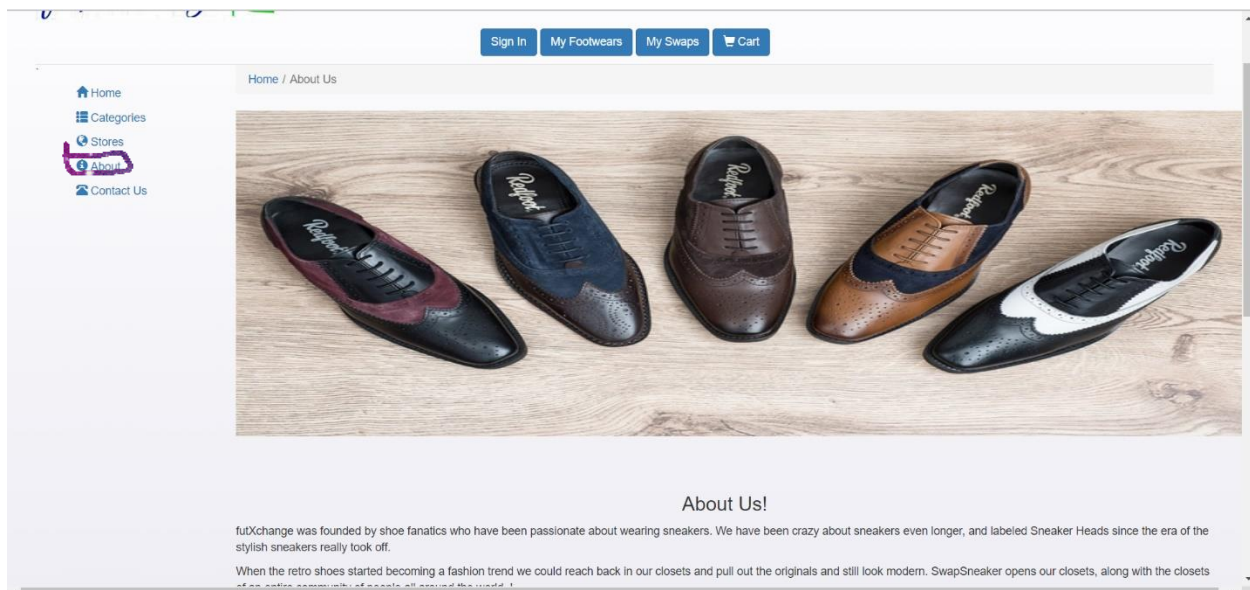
Sign In My Footwears My Swaps Cart

Home
Categories
Stores
About
Contact Us

Home / About Us

Redfoot Redfoot Redfoot Redfoot Redfoot

About Us!

futXchange was founded by shoe fanatics who have been passionate about wearing sneakers. We have been crazy about sneakers even longer, and labeled Sneaker Heads since the era of the stylish sneakers really took off.

When the retro shoes started becoming a fashion trend we could reach back in our closets and pull out the originals and still look modern. SwapSneaker opens our closets, along with the closets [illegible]